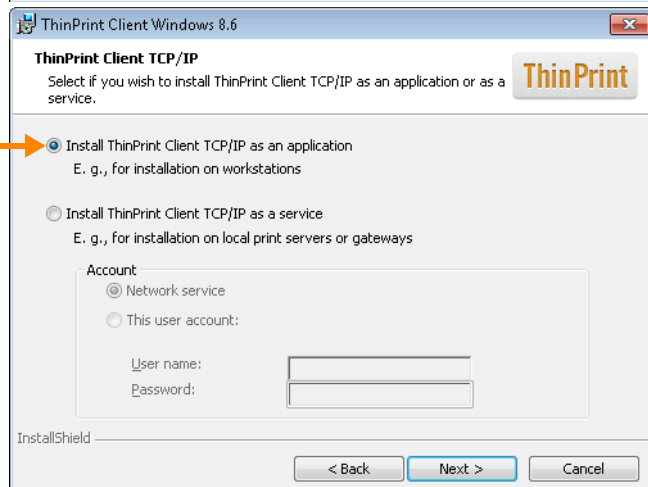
ThinPrint Client Windows 8.6

ThinPrint Client TCP/IP

Select if you wish to install ThinPrint Client TCP/IP as an application or as a service.

ThinPrint

Install ThinPrint Client TCP/IP as an application

E. g., for installation on workstations

Install ThinPrint Client TCP/IP as a service

E. g., for installation on local print servers or gateways

Account

Network service

This user account:

User name:

Password:

InstallShield

< Back

Next >

Cancel